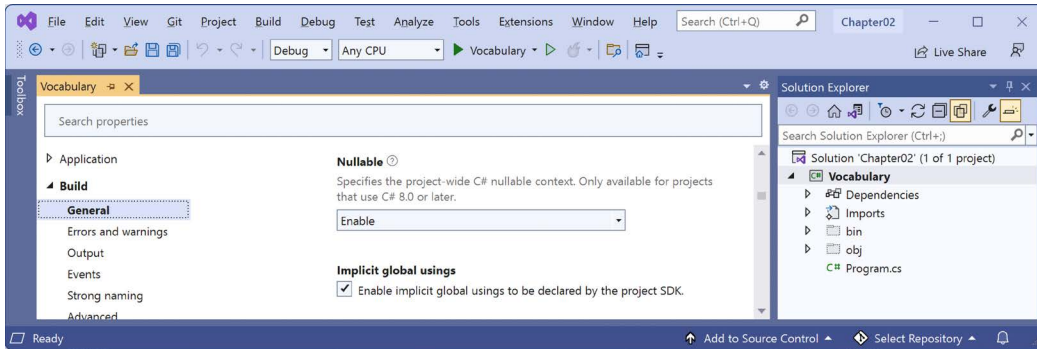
File Edit View Git Project Build Debug Test Analyze Tools Extensions Window Help Search (Ctrl+Q) Chapter02

Debug Any CPU Vocabulary Live Share

Toolbox

Vocabulary

Search properties

Application

Build

General

Errors and warnings

Output

Events

Strong naming

Advanced

Nullable

Specifies the project-wide C# nullable context. Only available for projects that use C# 8.0 or later.

Enable

Implicit global usings

Enable implicit global usings to be declared by the project SDK.

Solution Explorer

Search Solution Explorer (Ctrl+;)

Solution 'Chapter02' (1 of 1 project)

Vocabulary

Dependencies

Imports

bin

obj

Program.cs

Ready

Add to Source Control

Select Repository